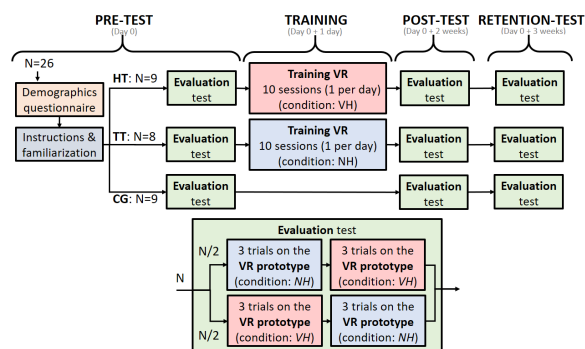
PRE-TEST
(Day 0)

TRAINING
(Day 0 + 1 day)

POST-TEST
(Day 0 + 2 weeks)

RETENTION-TEST
(Day 0 + 3 weeks)

N=26

Demographics questionnaire

Instructions & familiarization

HT: N=9

Evaluation test

Training VR
10 sessions (1 per day)
(condition: VH)

Evaluation test

Evaluation test

TT: N=8

Evaluation test

Training VR
10 sessions (1 per day)
(condition: NH)

Evaluation test

Evaluation test

CG: N=9

Evaluation test

Evaluation test

Evaluation test

Evaluation test

N

N/2

3 trials on the VR prototype (condition: NH)

3 trials on the VR prototype (condition: VH)

N/2

3 trials on the VR prototype (condition: VH)

3 trials on the VR prototype (condition: NH)